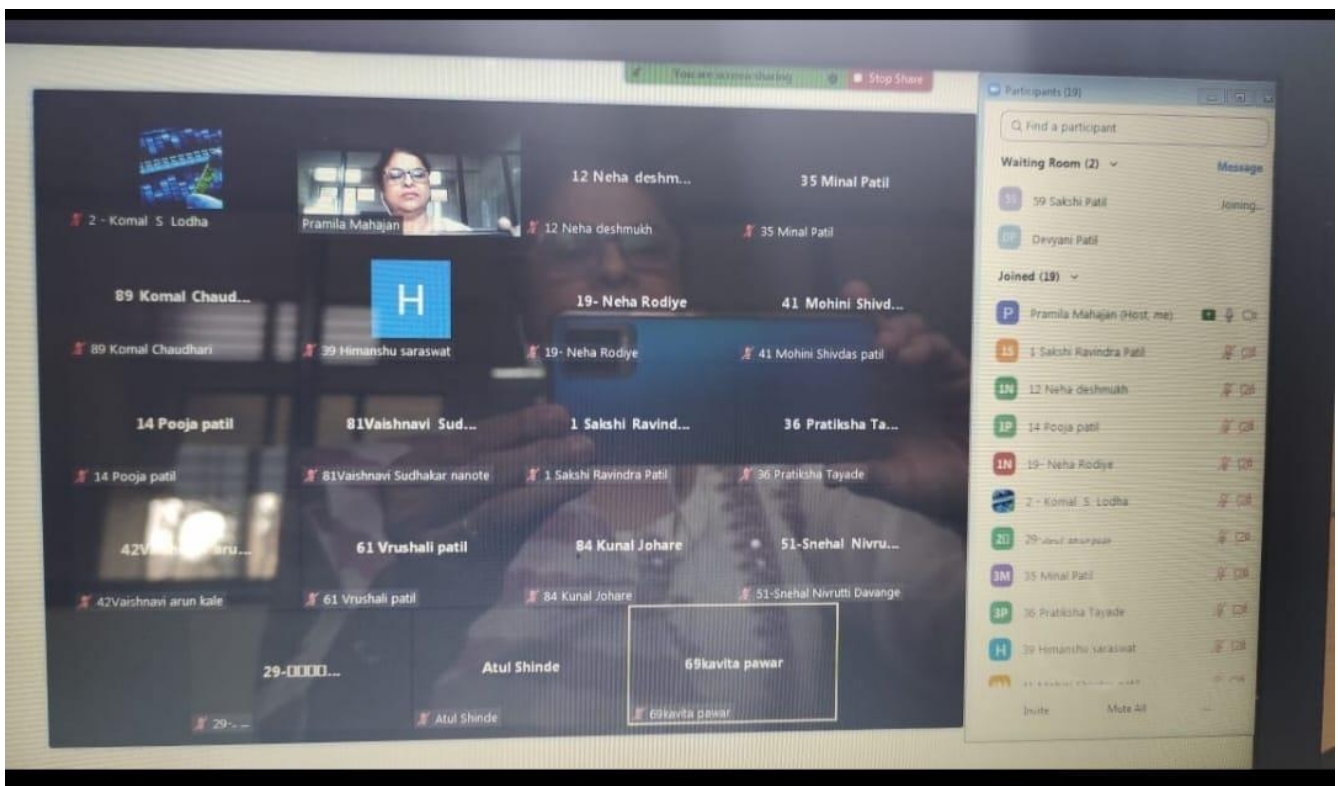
You are screen sharing
Stop Share

2 - Komal S Lodha
Pramila Mahajan
12 Neha deshm...
12 Neha deshmukh
35 Minal Patil
35 Minal Patil

89 Komal Chaud...
89 Komal Chaudhari
H
39 Himanshu saraswat
19- Neha Rodiye
19- Neha Rodiye
41 Mohini Shivd...
41 Mohini Shivdas patil

14 Pooja patil
14 Pooja patil
81Vaishnavi Sud...
81Vaishnavi Sudhakar nanote
1 Sakshi Ravind...
1 Sakshi Ravindra Patil
36 Pratiksha Ta...
36 Pratiksha Tayade

42V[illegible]aru...
42Vaishnavi arun kale
61 Vrushali patil
61 Vrushali patil
84 Kunal Johare
84 Kunal Johare
51-Snehal Nivru...
51-Snehal Nivrutti Davange

29-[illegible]...
29-...
Atul Shinde
Atul Shinde
69kavita pawar
69kavita pawar

Participants (19)
Find a participant
Waiting Room (2)
Message
39 Sakshi Patil
Joining...
Devyani Patil
Joined (19)
P Pramila Mahajan (Host, me)
1S 1 Sakshi Ravindra Patil
1N 12 Neha deshmukh
1P 14 Pooja patil
1N 19- Neha Rodiye
2 - Komal S Lodha
2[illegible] 29-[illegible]
3M 35 Minal Patil
3P 36 Pratiksha Tayade
H 39 Himanshu saraswat
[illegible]
Invite
Mute All